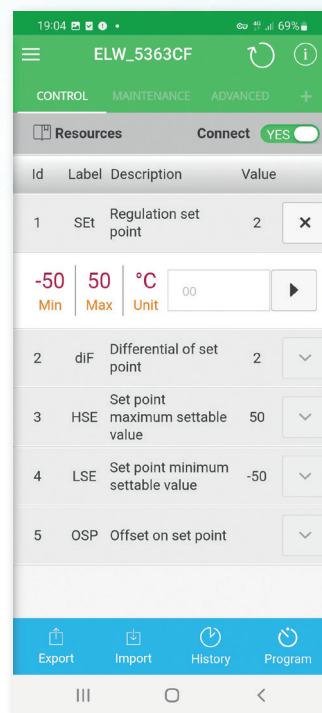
19:04 69%

ELW_5363CF

CONTROL MAINTENANCE ADVANCED +

Resources Connect YES

| Id | Label | Description | Value |
|---|---|---|---|
| 1 | SEt | Regulation set point | 2 |
| 2 | diF | Differential of set point | 2 |
| 3 | HSE | Set point maximum settable value | 50 |
| 4 | LSE | Set point minimum settable value | -50 |
| 5 | OSP | Offset on set point | |

-50 Min 50 Max °C Unit 00

Export Import History Program